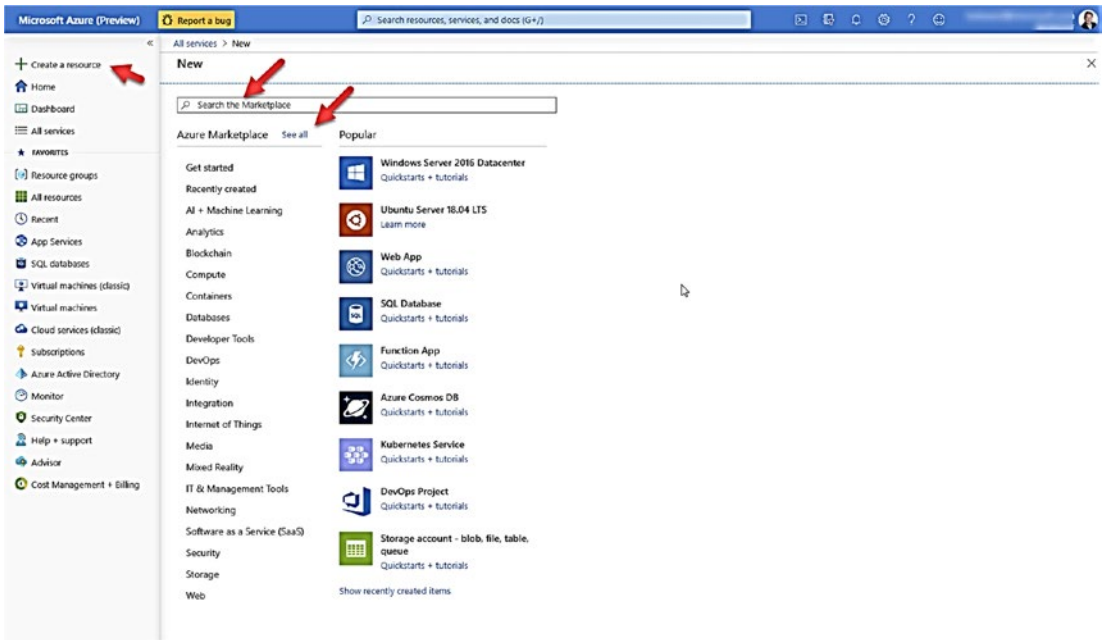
Microsoft Azure (Preview)
Report a bug
Search resources, services, and docs (G+/)

«
+ Create a resource
Home
Dashboard
All services
FAVORITES
Resource groups
All resources
Recent
App Services
SQL databases
Virtual machines (classic)
Virtual machines
Cloud services (classic)
Subscriptions
Azure Active Directory
Monitor
Security Center
Help + support
Advisor
Cost Management + Billing

All services > New
New
×
Search the Marketplace

Azure Marketplace See all
Get started
Recently created
AI + Machine Learning
Analytics
Blockchain
Compute
Containers
Databases
Developer Tools
DevOps
Identity
Integration
Internet of Things
Media
Mixed Reality
IT & Management Tools
Networking
Software as a Service (SaaS)
Security
Storage
Web

Popular
Windows Server 2016 Datacenter
Quickstarts + tutorials
Ubuntu Server 18.04 LTS
Learn more
Web App
Quickstarts + tutorials
SQL Database
Quickstarts + tutorials
Function App
Quickstarts + tutorials
Azure Cosmos DB
Quickstarts + tutorials
Kubernetes Service
Quickstarts + tutorials
DevOps Project
Quickstarts + tutorials
Storage account - blob, file, table, queue
Quickstarts + tutorials
Show recently created items